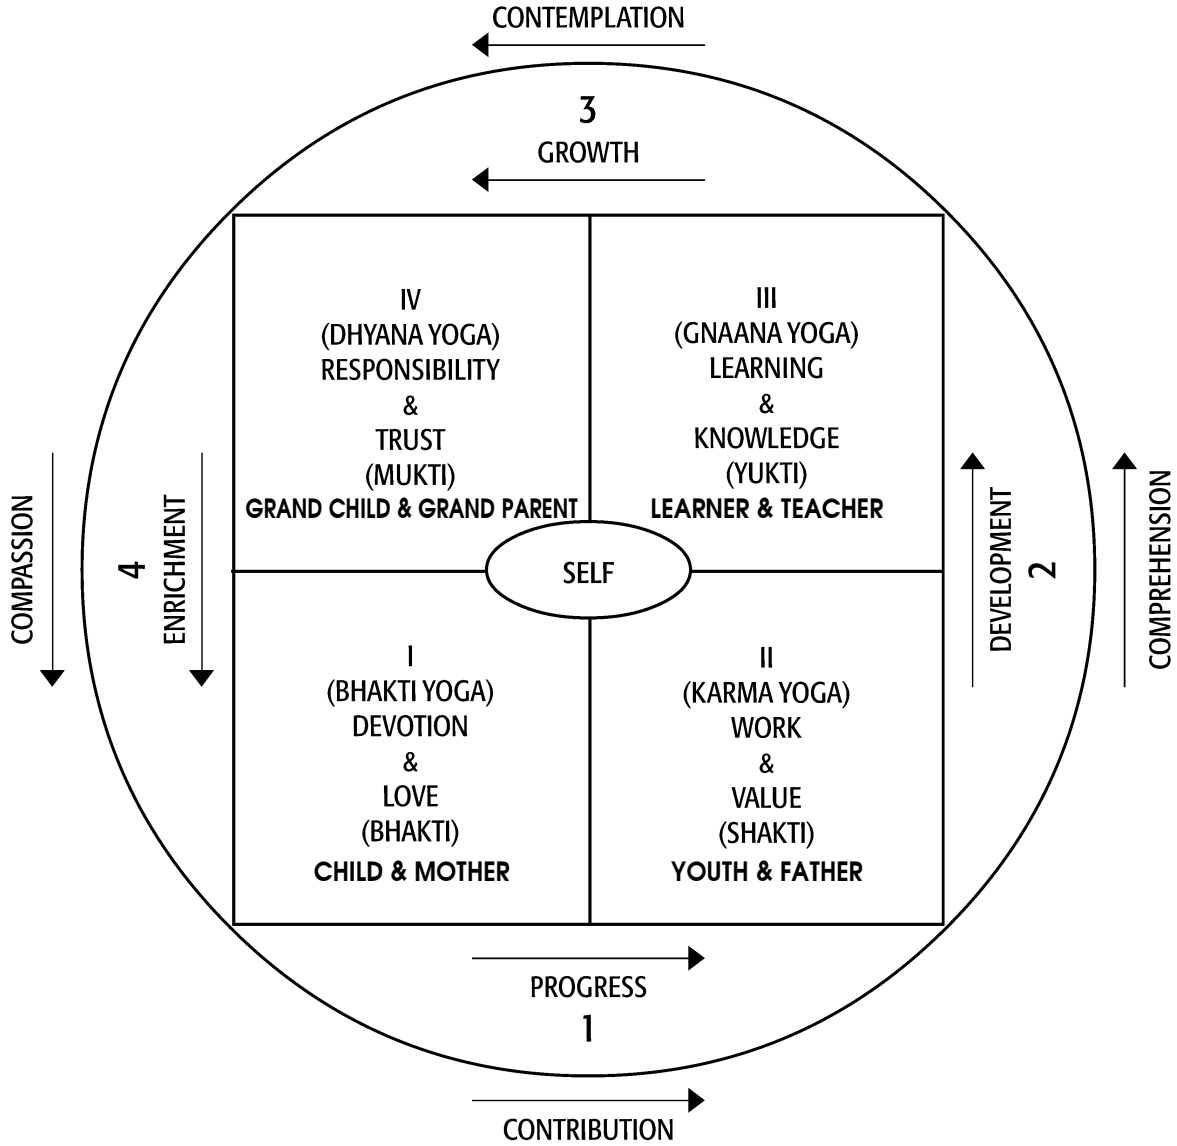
CONTEMPLATION

3

GROWTH

IV
(DHYANA YOGA)
RESPONSIBILITY
&
TRUST
(MUKTI)
GRAND CHILD & GRAND PARENT

III
(GNAANA YOGA)
LEARNING
&
KNOWLEDGE
(YUKTI)
LEARNER & TEACHER

COMPASSION

4

ENRICHMENT

SELF

DEVELOPMENT

2

COMPREHENSION

I
(BHAKTI YOGA)
DEVOTION
&
LOVE
(BHAKTI)
CHILD & MOTHER

II
(KARMA YOGA)
WORK
&
VALUE
(SHAKTI)
YOUTH & FATHER

PROGRESS

1

CONTRIBUTION